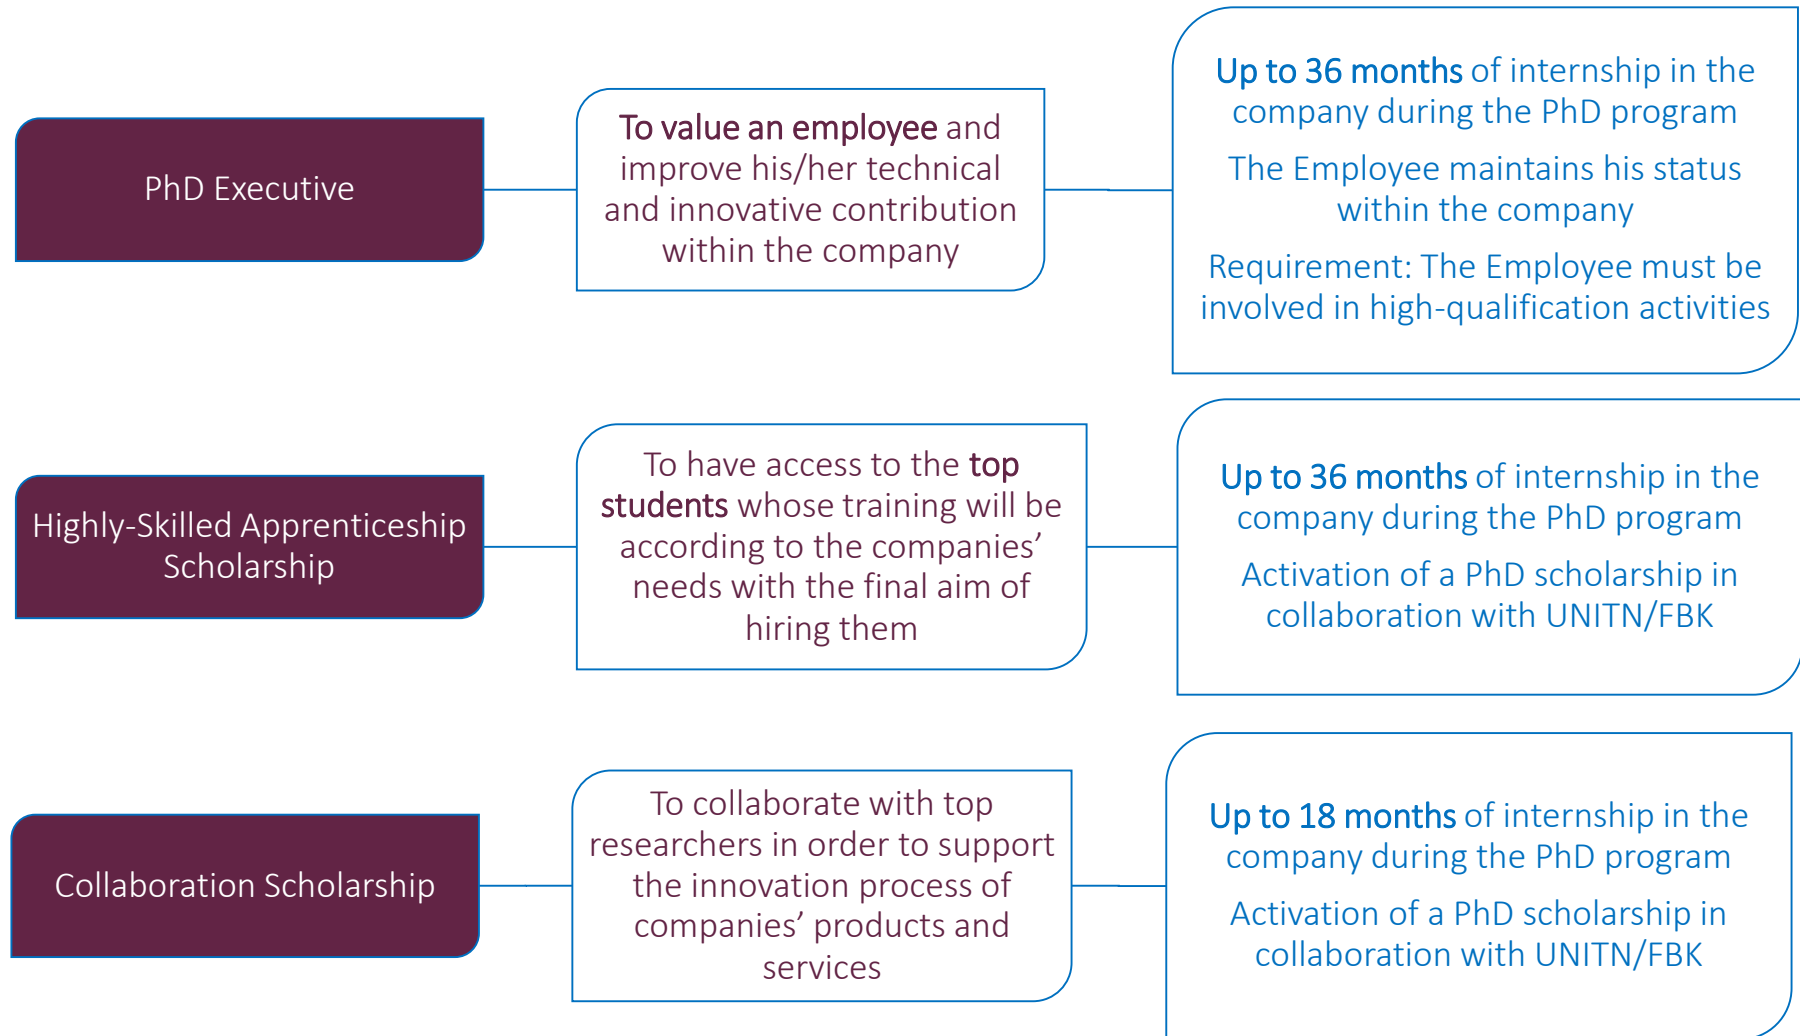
PhD Executive

To value an employee and improve his/her technical and innovative contribution within the company

Up to 36 months of internship in the company during the PhD program

The Employee maintains his status within the company

Requirement: The Employee must be involved in high-qualification activities

Highly-Skilled Apprenticeship Scholarship

To have access to the top students whose training will be according to the companies' needs with the final aim of hiring them

Up to 36 months of internship in the company during the PhD program

Activation of a PhD scholarship in collaboration with UNITN/FBK

Collaboration Scholarship

To collaborate with top researchers in order to support the innovation process of companies' products and services

Up to 18 months of internship in the company during the PhD program

Activation of a PhD scholarship in collaboration with UNITN/FBK